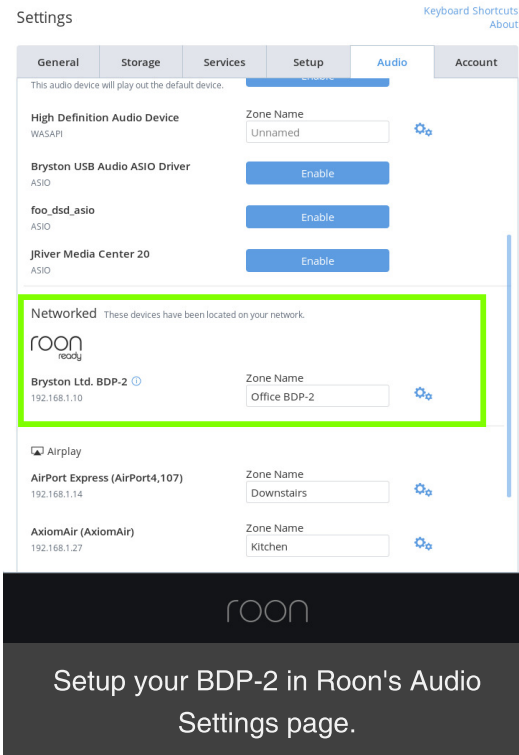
Settings

Keyboard Shortcuts
About

| General | Storage | Services | Setup | Audio | Account |
|---|---|---|---|---|---|

This audio device will play out the default device.

High Definition Audio Device
WASAPI

Zone Name
Unnamed

Bryston USB Audio ASIO Driver
ASIO

Enable

foo_dsd_asio
ASIO

Enable

JRiver Media Center 20
ASIO

Enable

Networked These devices have been located on your network.

roon ready

Bryston Ltd. BDP-2
192.168.1.10

Zone Name
Office BDP-2

Airplay

AirPort Express (AirPort4,107)
192.168.1.14

Zone Name
Downstairs

AxiomAir (AxiomAir)
192.168.1.27

Zone Name
Kitchen

roon

Setup your BDP-2 in Roon's Audio Settings page.